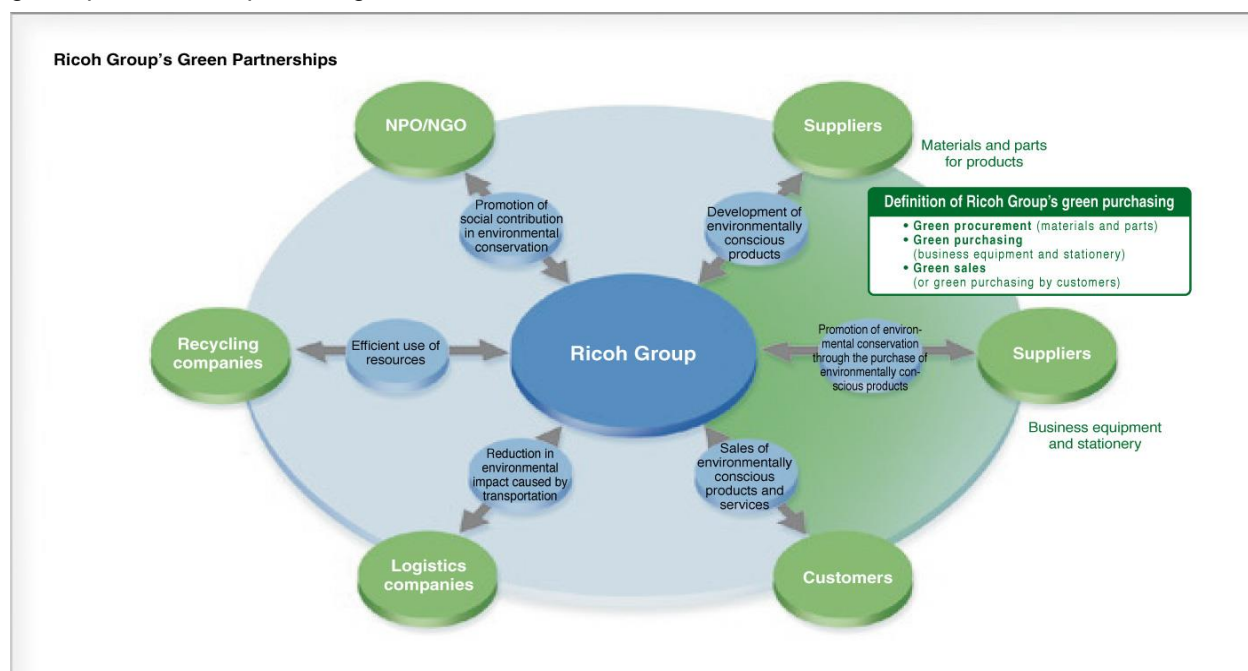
Ricoh Group's Green Partnerships

NPO/NGO

Promotion of social contribution in environmental conservation

Suppliers

Materials and parts for products

Development of environmentally conscious products

Definition of Ricoh Group's green purchasing

• Green procurement (materials and parts)
• Green purchasing (business equipment and stationery)
• Green sales (or green purchasing by customers)

Recycling companies

Efficient use of resources

Ricoh Group

Promotion of environmental conservation through the purchase of environmentally conscious products

Suppliers

Business equipment and stationery

Reduction in environmental impact caused by transportation

Sales of environmentally conscious products and services

Logistics companies

Customers